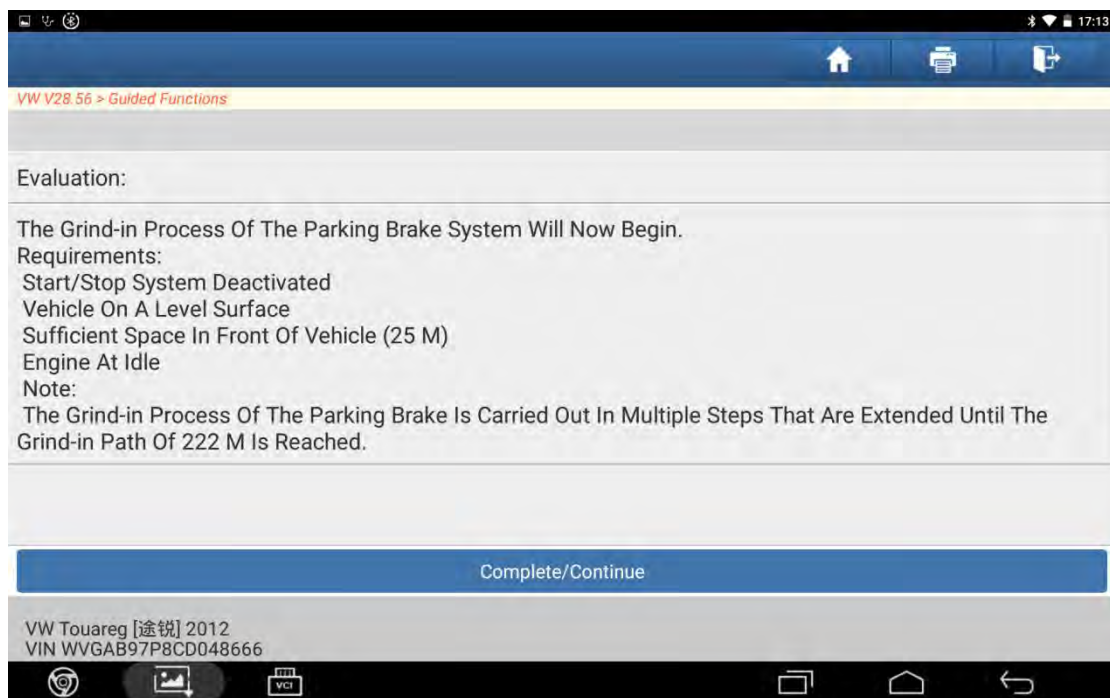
17:13

VW V28.56 > Guided Functions

Evaluation:

The Grind-in Process Of The Parking Brake System Will Now Begin.
Requirements:
Start/Stop System Deactivated
Vehicle On A Level Surface
Sufficient Space In Front Of Vehicle (25 M)
Engine At Idle
Note:
The Grind-in Process Of The Parking Brake Is Carried Out In Multiple Steps That Are Extended Until The Grind-in Path Of 222 M Is Reached.

Complete/Continue

VW Touareg [途锐] 2012
VIN WVGAB97P8CD048666

VCI